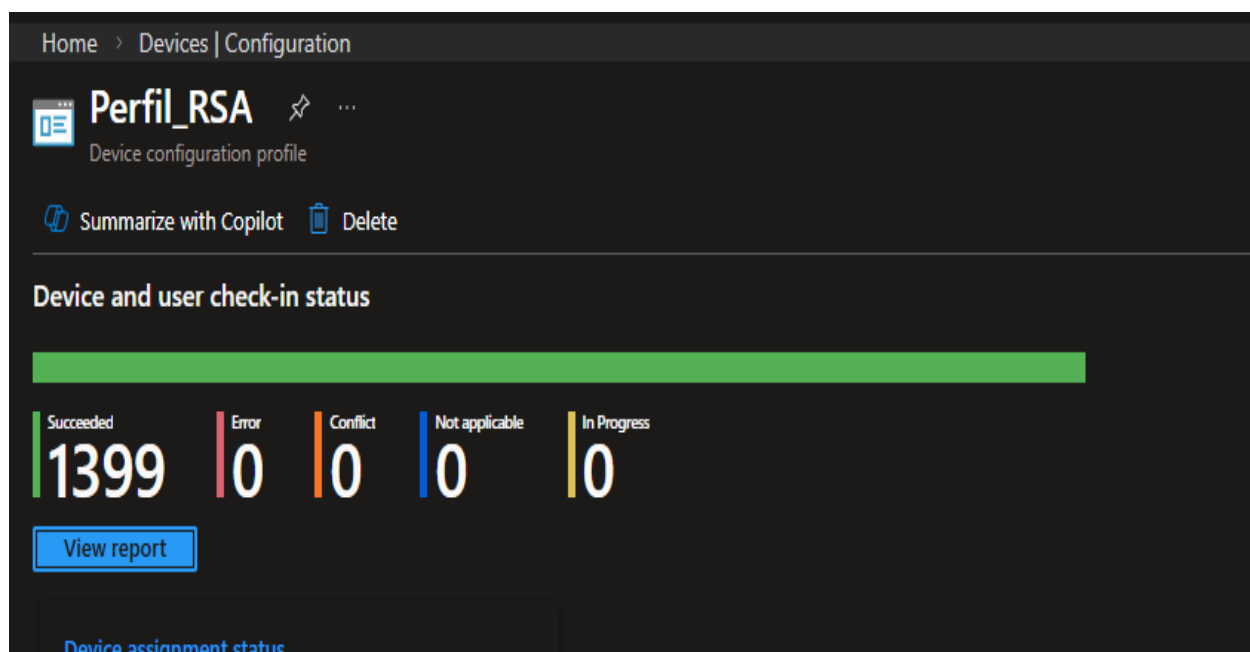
Home > Devices | Configuration

Perfil_RSA ...

Device configuration profile

Summarize with Copilot Delete

Device and user check-in status

| Succeeded | Error | Conflict | Not applicable | In Progress |
|---|---|---|---|---|
| 1399 | 0 | 0 | 0 | 0 |

View report

Device assignment status